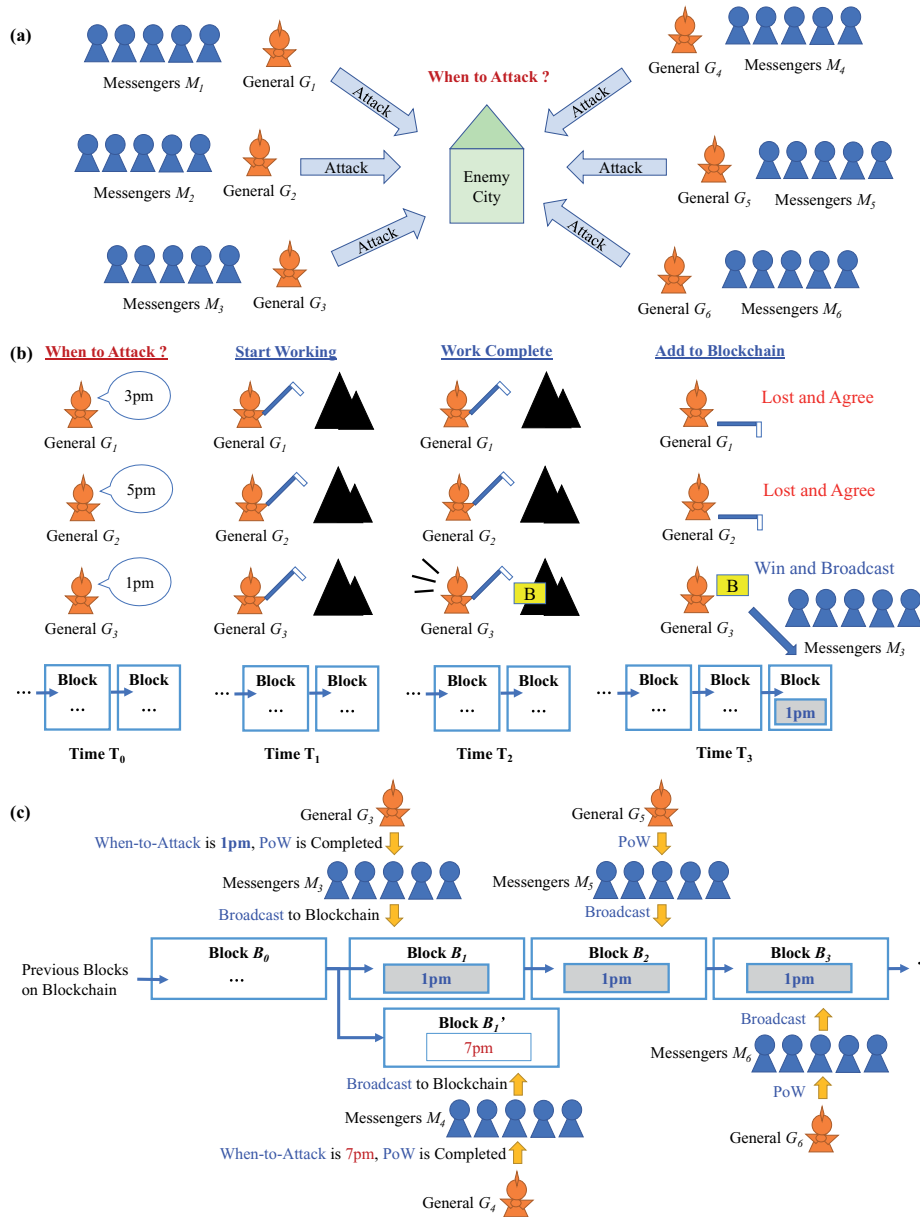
(a)

Messengers $M_1$ General $G_1$

When to Attack ?

General $G_4$ Messengers $M_4$

Attack

Attack

Messengers $M_2$ General $G_2$

Attack

Enemy City

Attack

General $G_5$ Messengers $M_5$

Attack

Attack

Messengers $M_3$ General $G_3$

General $G_6$ Messengers $M_6$

(b)

When to Attack ?

Start Working

Work Complete

Add to Blockchain

3pm

General $G_1$ General $G_1$ General $G_1$

Lost and Agree

General $G_1$

5pm

General $G_2$ General $G_2$ General $G_2$

Lost and Agree

General $G_2$

1pm

B

Win and Broadcast

B

General $G_3$ General $G_3$ General $G_3$ General $G_3$

Messengers $M_3$

... Block ... Block ...

... Block ... Block ...

... Block ... Block ...

... Block ... Block ... Block 1pm

Time $T_0$ Time $T_1$ Time $T_2$ Time $T_3$

(c)

General $G_3$

When-to-Attack is 1pm, PoW is Completed

Messengers $M_3$

Broadcast to Blockchain

General $G_5$

PoW

Messengers $M_5$

Broadcast

Previous Blocks on Blockchain

Block $B_0$ ...

Block $B_1$ 1pm

Block $B_2$ 1pm

Block $B_3$ 1pm

Block $B_1$' 7pm

Broadcast

Messengers $M_6$

PoW

General $G_6$

Broadcast to Blockchain

Messengers $M_4$

When-to-Attack is 7pm, PoW is Completed

General $G_4$